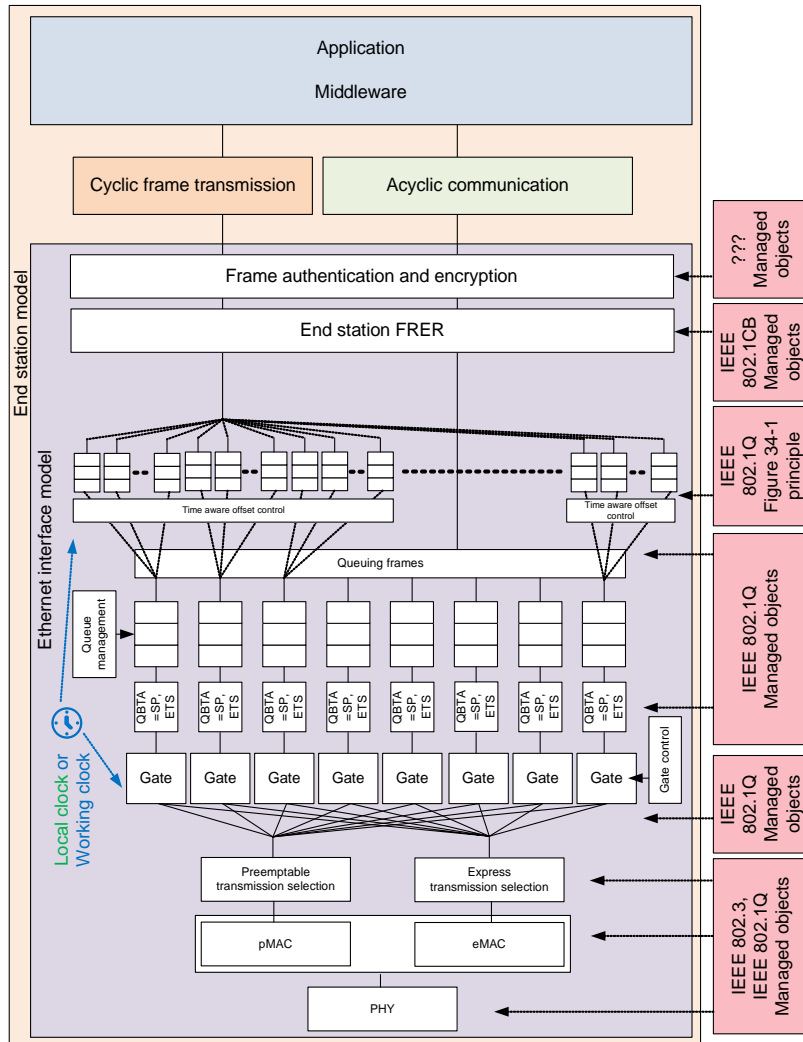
Application

Middleware

Cyclic frame transmission

Acyclic communication

End station model

Ethernet interface model

Frame authentication and encryption

End station FRER

Time aware offset control

Time aware offset control

Queuing frames

Queue management

QBTA =SP, ETS

QBTA =SP, ETS

QBTA =SP, ETS

QBTA =SP, ETS

QBTA =SP, ETS

QBTA =SP, ETS

QBTA =SP, ETS

QBTA =SP, ETS

Gate

Gate

Gate

Gate

Gate

Gate

Gate

Gate

Gate control

Local clock or Working clock

Preemptable transmission selection

Express transmission selection

pMAC

eMAC

PHY

??? Managed objects

IEEE 802.1CB Managed objects

IEEE 802.1Q Figure 34-1 principle

IEEE 802.1Q Managed objects

IEEE 802.1Q Managed objects

IEEE 802.3, IEEE 802.1Q Managed objects